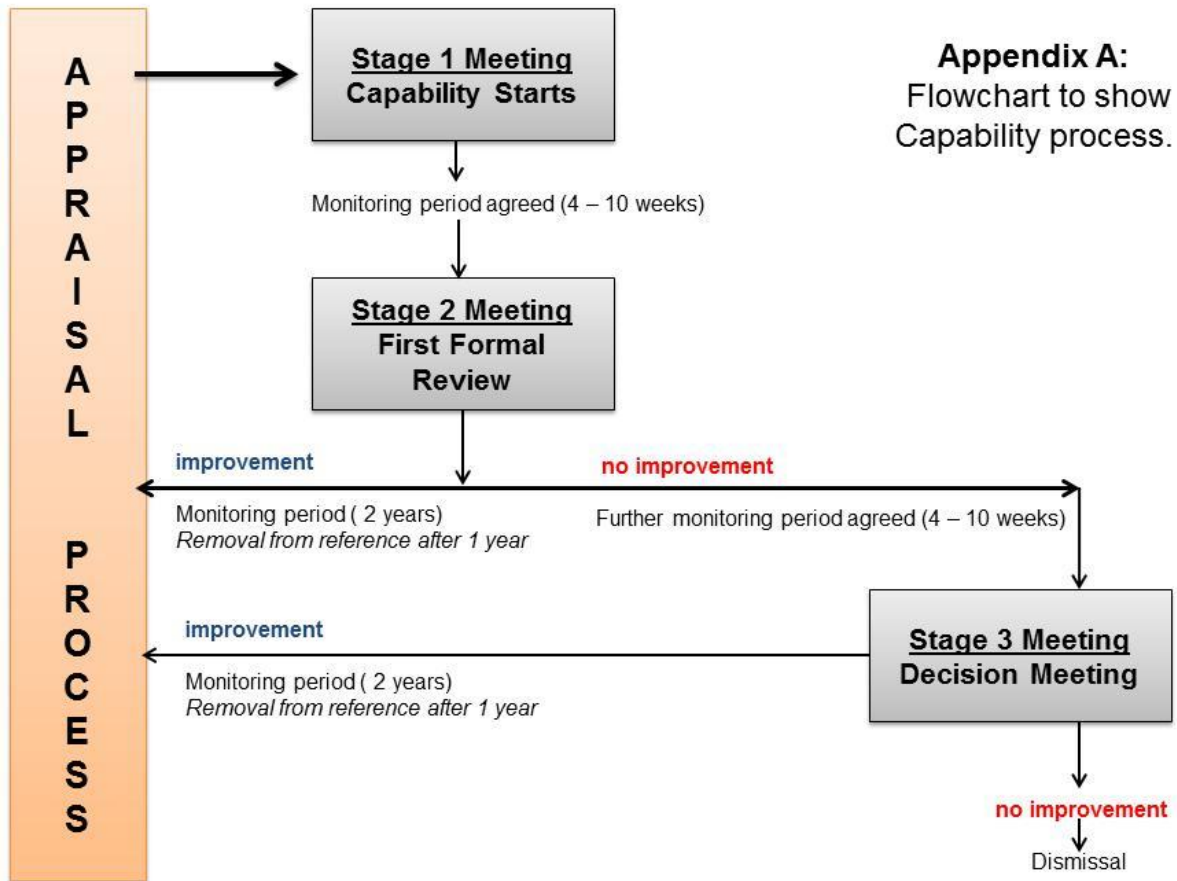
APPRAISAL PROCESS

Stage 1 Meeting
Capability Starts

Appendix A:
Flowchart to show Capability process.

Monitoring period agreed (4 – 10 weeks)

Stage 2 Meeting
First Formal Review

improvement

no improvement

Monitoring period ( 2 years)
*Removal from reference after 1 year*

Further monitoring period agreed (4 – 10 weeks)

improvement

Stage 3 Meeting
Decision Meeting

Monitoring period ( 2 years)
*Removal from reference after 1 year*

no improvement

Dismissal